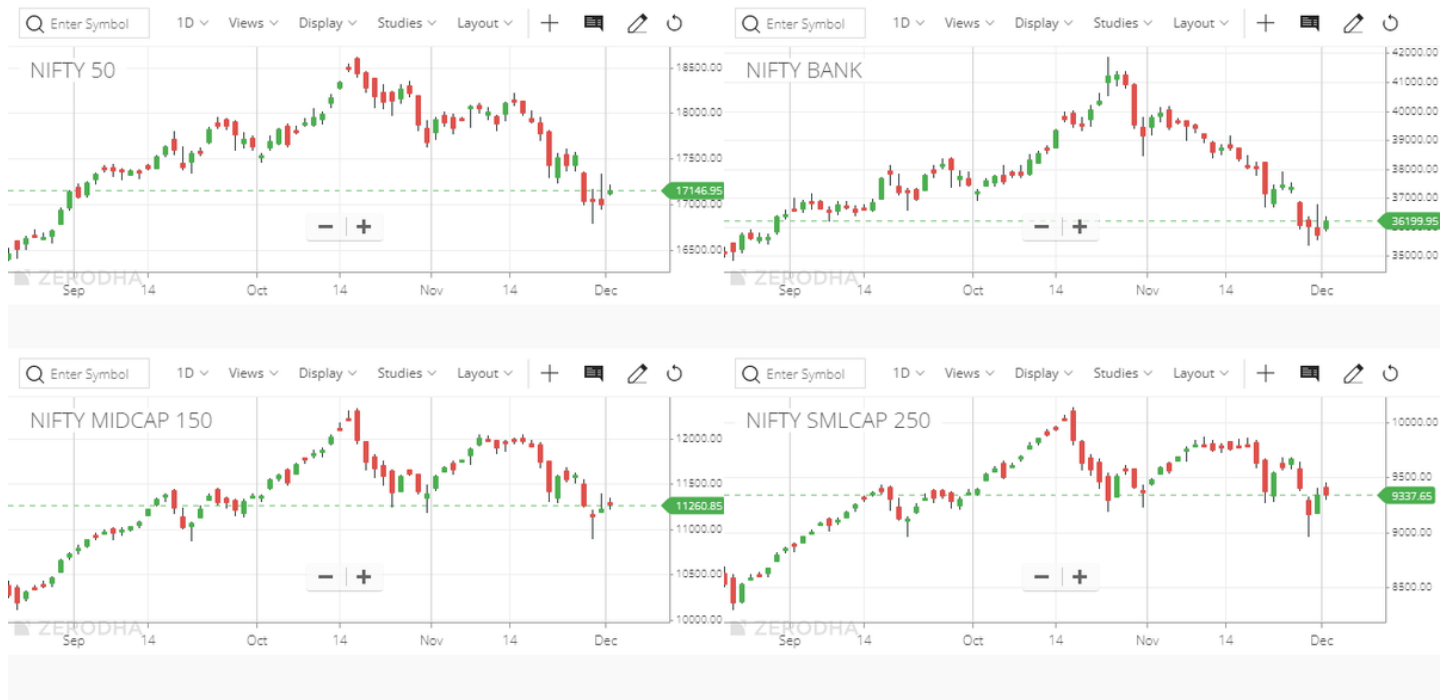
Enter Symbol 1D Views Display Studies Layout

NIFTY 50

18500.00
18000.00
17500.00
17146.95
17000.00
16500.00

ZERODHA

Sep 14 Oct 14 Nov 14 Dec

Enter Symbol 1D Views Display Studies Layout

NIFTY BANK

42000.00
41000.00
40000.00
39000.00
38000.00
37000.00
36199.95
35000.00

ZERODHA

Sep 14 Oct 14 Nov 14 Dec

Enter Symbol 1D Views Display Studies Layout

NIFTY MIDCAP 150

12000.00
11500.00
11260.85
11000.00
10500.00
10000.00

ZERODHA

Sep 14 Oct 14 Nov 14 Dec

Enter Symbol 1D Views Display Studies Layout

NIFTY SMLCAP 250

10000.00
9500.00
9337.65
9000.00
8500.00

ZERODHA

Sep 14 Oct 14 Nov 14 Dec